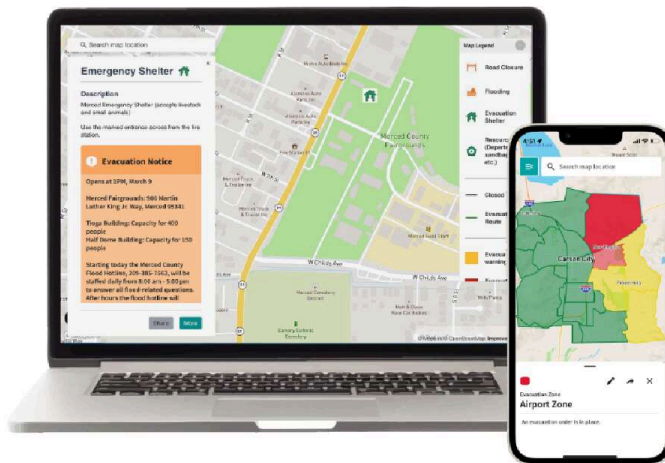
Search map location

Emergency Shelter

Description

Merced Emergency Shelter (accepts livestock and small animals)

Use the marked entrance across from the fire station.

Evacuation Notice

Opens at 5PM, March 9

Merced Fairgrounds: 500 Martin Luther King Jr. Way, Merced 95341

Tioga Building: Capacity for 400 people
Half Dome Building: Capacity for 150 people

Starting today the Merced County Flood Hotline, 209-385-7563, will be staffed daily from 8:00 am - 5:00 pm to answer all flood-related questions. After hours the flood hotline will

Share More

Merced County Fairgrounds

W Childs Ave

W Childs Ave

Map Legend

Road Closure

Flooding

Evacuation Shelter

Resource (Departm... sandbag... etc.)

Closed

Evacuat... Route

Evacuat... warning

Search map location

Carson City

Evacuation Zone
Airport Zone

An evacuation order is in place.